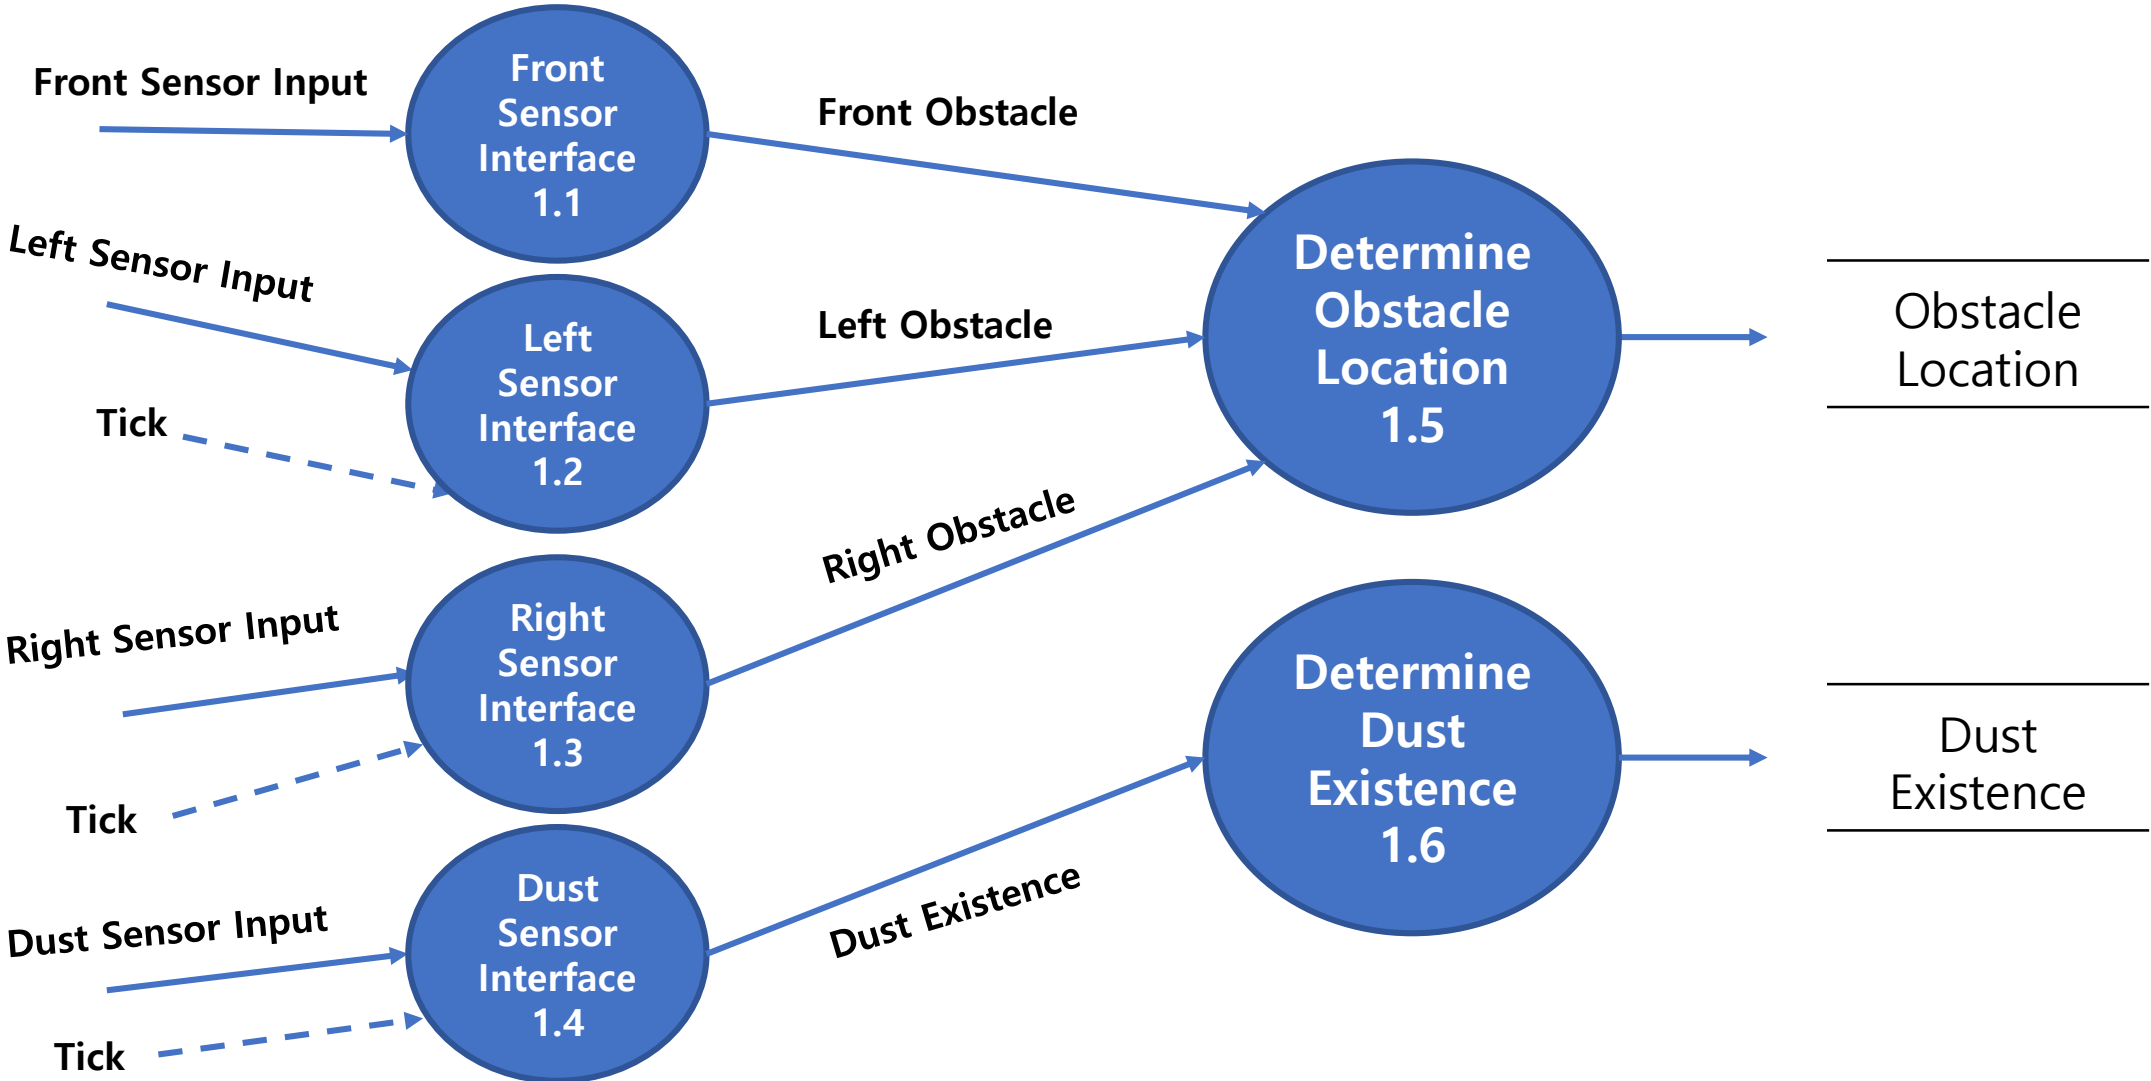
Front Sensor Input

Front Sensor Interface 1.1

Front Obstacle

Left Sensor Input

Left Sensor Interface 1.2

Tick

Left Obstacle

Determine Obstacle Location 1.5

Obstacle Location

Right Obstacle

Right Sensor Input

Right Sensor Interface 1.3

Tick

Determine Dust Existence 1.6

Dust Existence

Dust Sensor Input

Dust Sensor Interface 1.4

Dust Existence

Tick